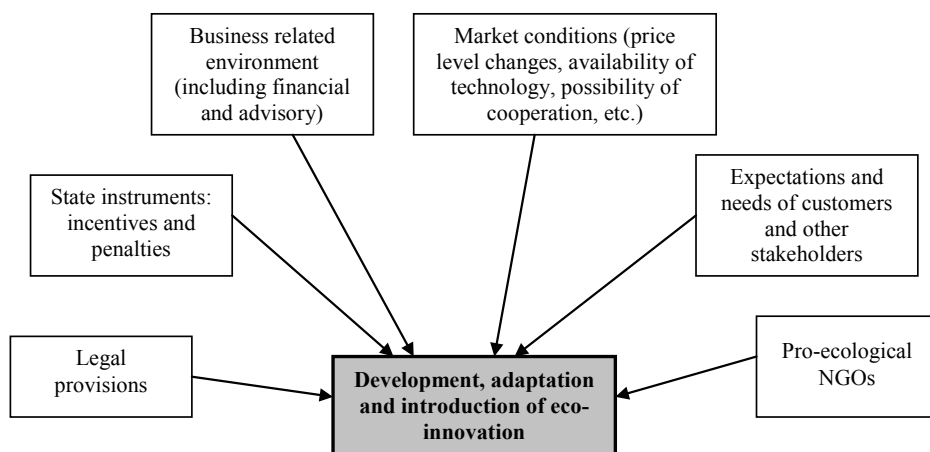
Business related environment (including financial and advisory)

Market conditions (price level changes, availability of technology, possibility of cooperation, etc.)

State instruments: incentives and penalties

Expectations and needs of customers and other stakeholders

Legal provisions

**Development, adaptation and introduction of eco-innovation**

Pro-ecological NGOs